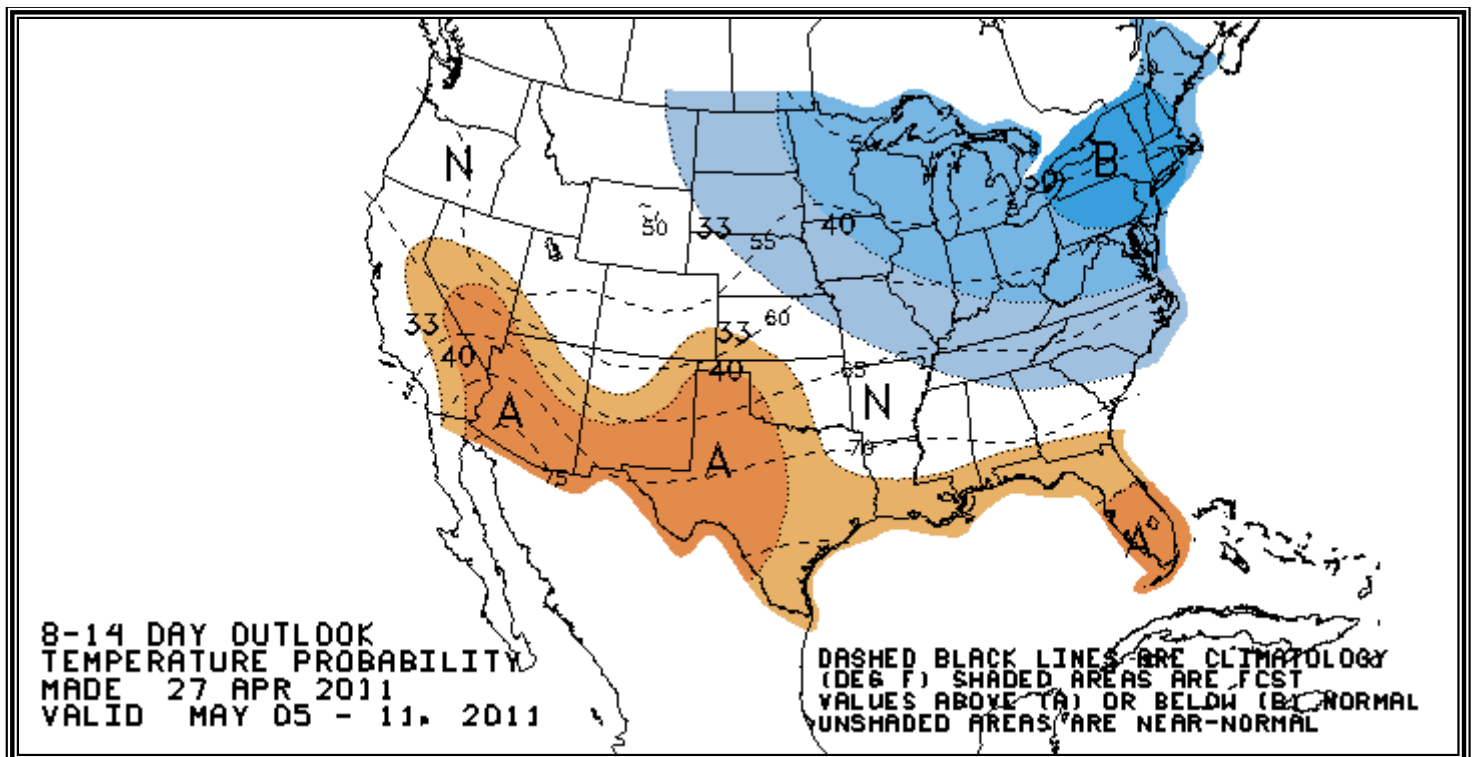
N
50
33
55
40
50
B
33
40
60
33
40
65
N
A
A
75
70
A

8-14 DAY OUTLOOK
TEMPERATURE PROBABILITY
MADE 27 APR 2011
VALID MAY 05 - 11, 2011

DASHED BLACK LINES ARE CLIMATOLOGY
(DEG F) SHADED AREAS ARE FCST
VALUES ABOVE (A) OR BELOW (B) NORMAL
UNSHADED AREAS ARE NEAR-NORMAL